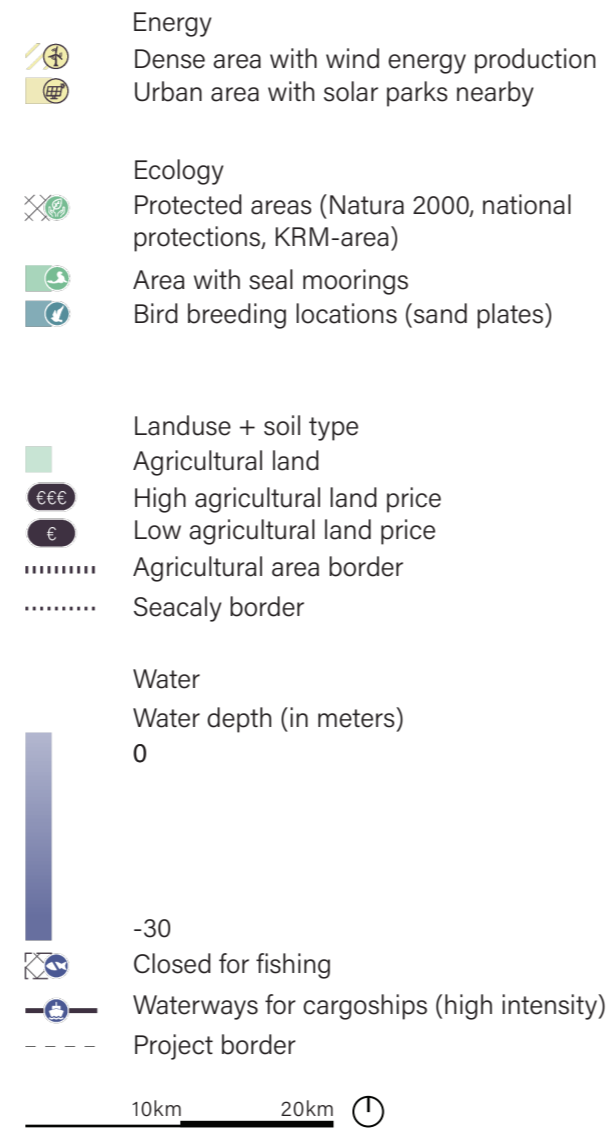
Energy
Dense area with wind energy production
Urban area with solar parks nearby

Ecology
Protected areas (Natura 2000, national protections, KRM-area)
Area with seal moorings
Bird breeding locations (sand plates)

Landuse + soil type
Agricultural land
€€€ High agricultural land price
€ Low agricultural land price
Agricultural area border
Seacaly border

Water
Water depth (in meters)
0
-30
Closed for fishing
Waterways for cargoships (high intensity)
Project border

10km 20km